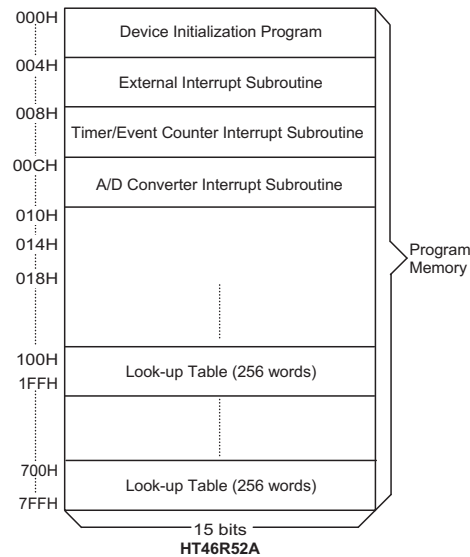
000H
Device Initialization Program
004H
External Interrupt Subroutine
008H
Timer/Event Counter Interrupt Subroutine
00CH
A/D Converter Interrupt Subroutine
010H
014H
018H
100H
Look-up Table (256 words)
1FFH
700H
Look-up Table (256 words)
7FFH
Program Memory
15 bits
HT46R52A